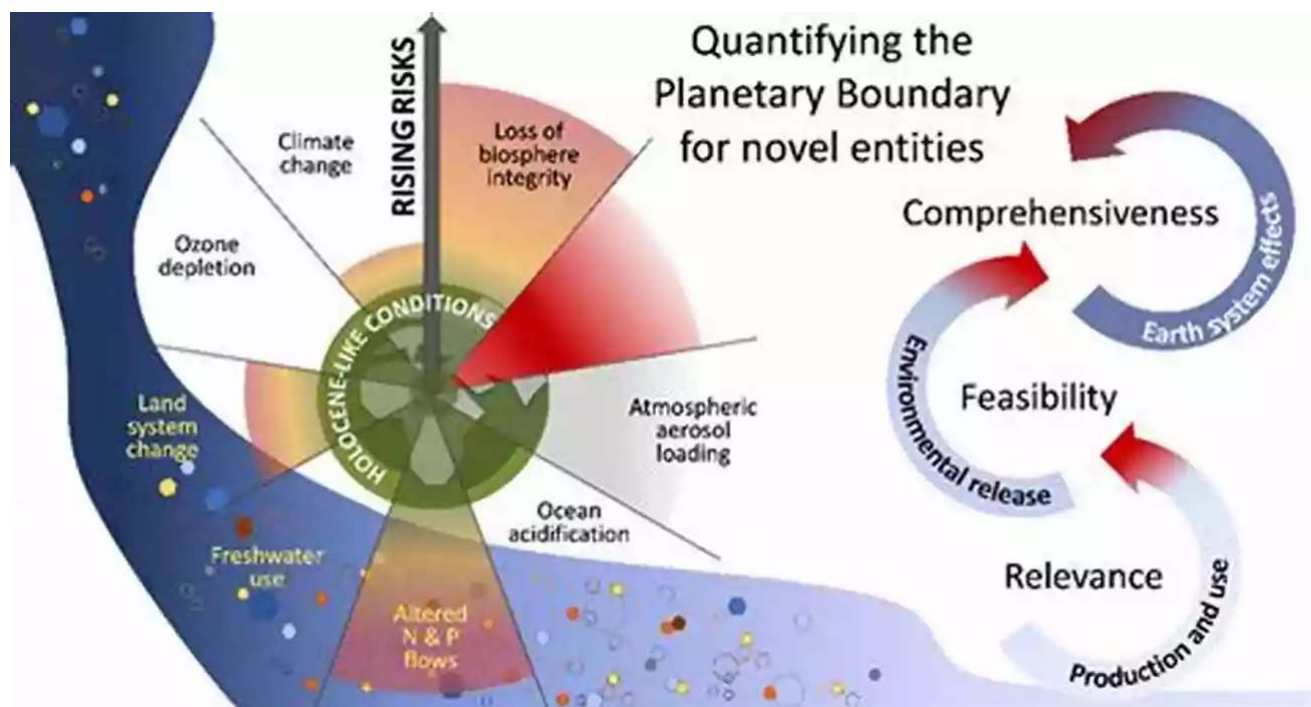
Quantifying the Planetary Boundary for novel entities

RISING RISKS

Climate change

Loss of biosphere integrity

Ozone depletion

HOLOCENE-LIKE CONDITIONS

Land system change

Atmospheric aerosol loading

Ocean acidification

Freshwater use

Altered N & P flows

Comprehensiveness

Earth system effects

Feasibility

Environmental release

Relevance

Production and use